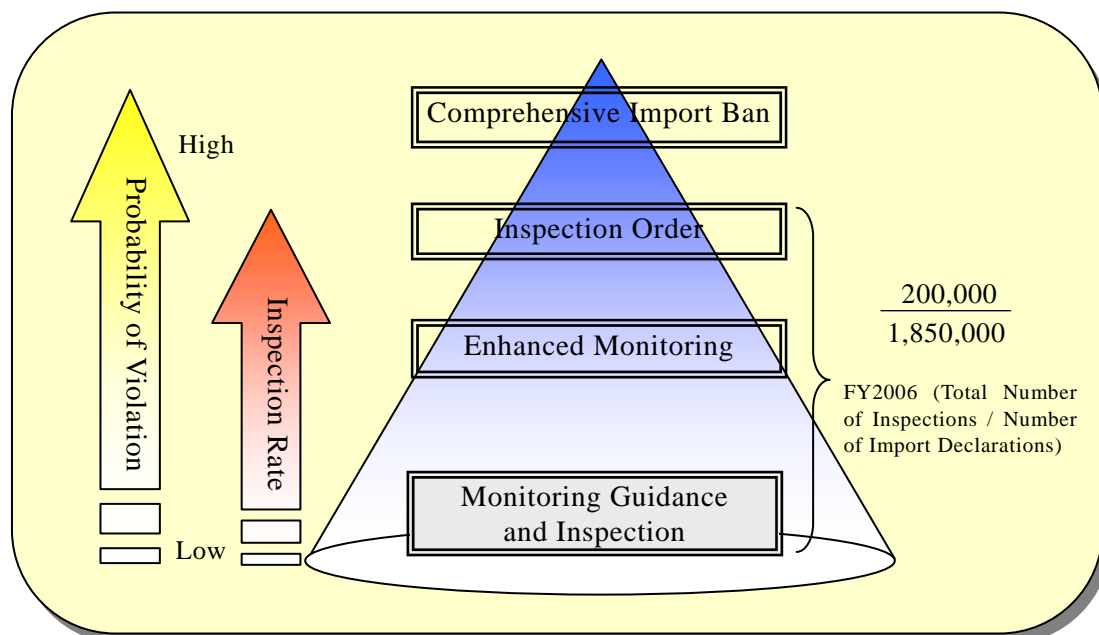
High

Probability of Violation

Inspection Rate

Low

Comprehensive Import Ban

Inspection Order

Enhanced Monitoring

Monitoring Guidance and Inspection

$\frac{200,000}{1,850,000}$

FY2006 (Total Number of Inspections / Number of Import Declarations)